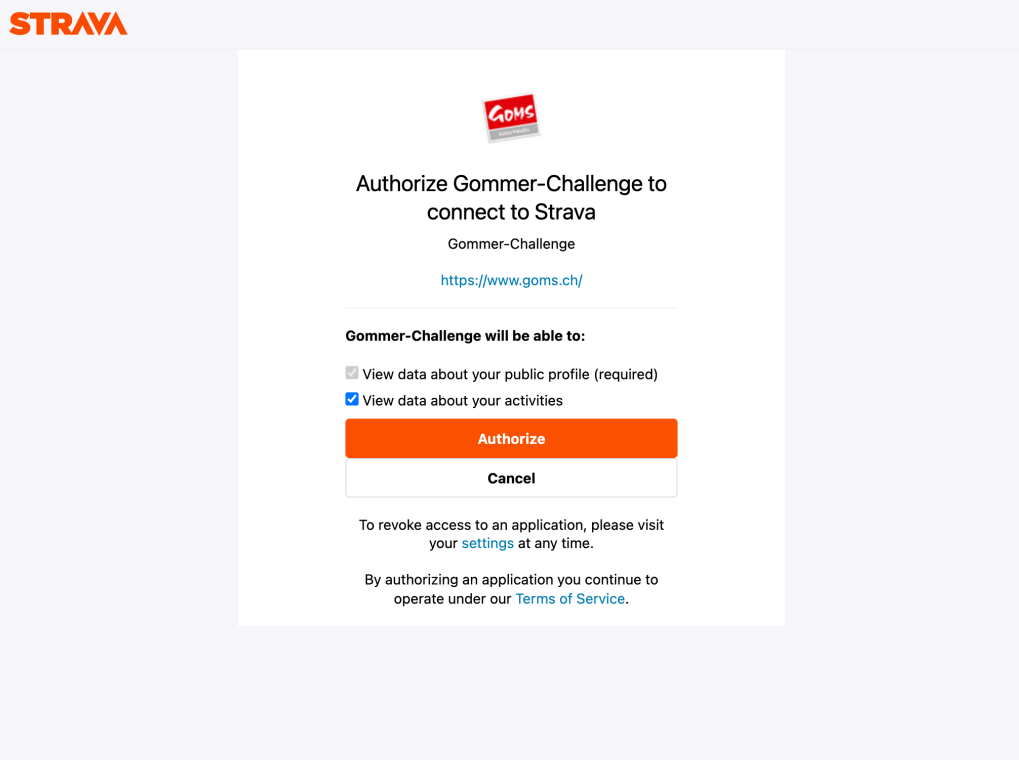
STRAVA

GOMS

Authorize Gommer-Challenge to connect to Strava

Gommer-Challenge

https://www.goms.ch/

Gommer-Challenge will be able to:

View data about your public profile (required)

View data about your activities

Authorize

Cancel

To revoke access to an application, please visit your settings at any time.

By authorizing an application you continue to operate under our Terms of Service.